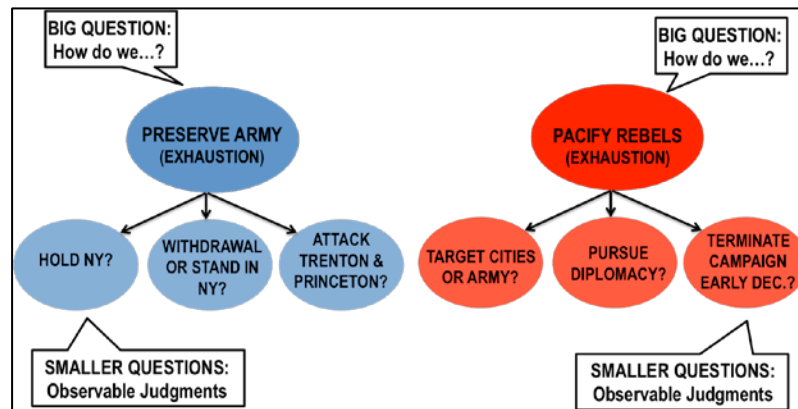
BIG QUESTION:
How do we...?

PRESERVE ARMY
(EXHAUSTION)

HOLD NY?

WITHDRAWAL OR STAND IN NY?

ATTACK TRENTON & PRINCETON?

SMALLER QUESTIONS:
Observable Judgments

BIG QUESTION:
How do we...?

PACIFY REBELS
(EXHAUSTION)

TARGET CITIES OR ARMY?

PURSUE DIPLOMACY?

TERMINATE CAMPAIGN EARLY DEC.?

SMALLER QUESTIONS:
Observable Judgments